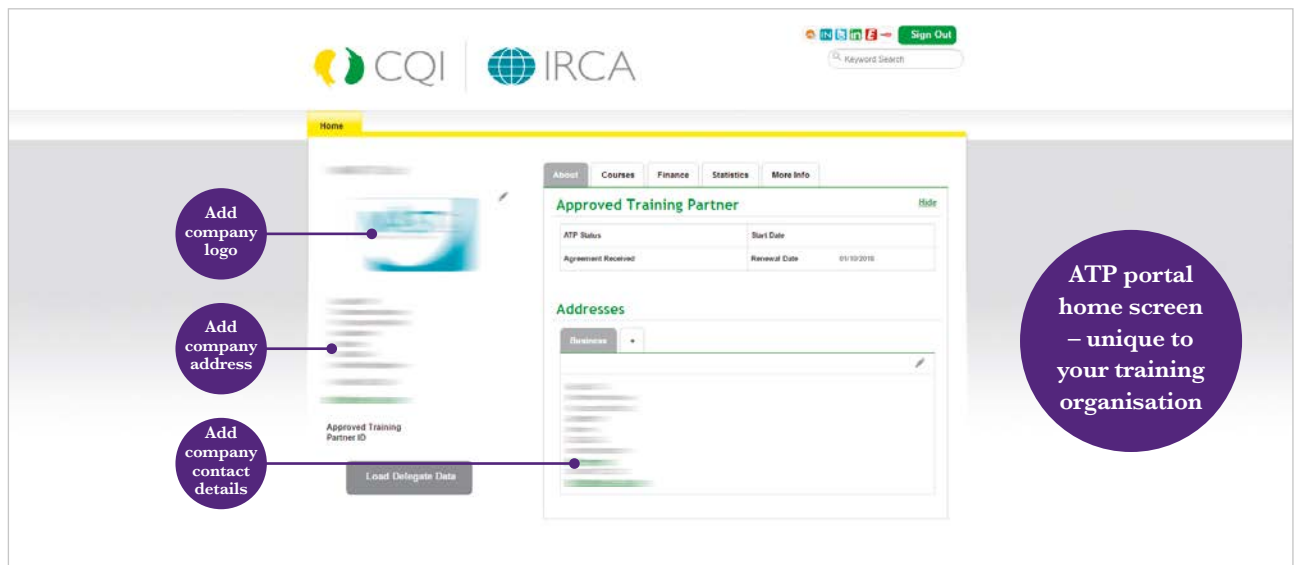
CQI | IRCA

Sign Out

Keyword Search

Home

About | Courses | Finance | Statistics | More Info

Approved Training Partner

Hide

| ATP Status | Start Date | |
|---|---|---|
| Agreement Received | Renewal Date | 01/10/2018 |

Addresses

Business | +

Approved Training Partner ID

Load Delegate Data

Add company logo

Add company address

Add company contact details

ATP portal home screen – unique to your training organisation